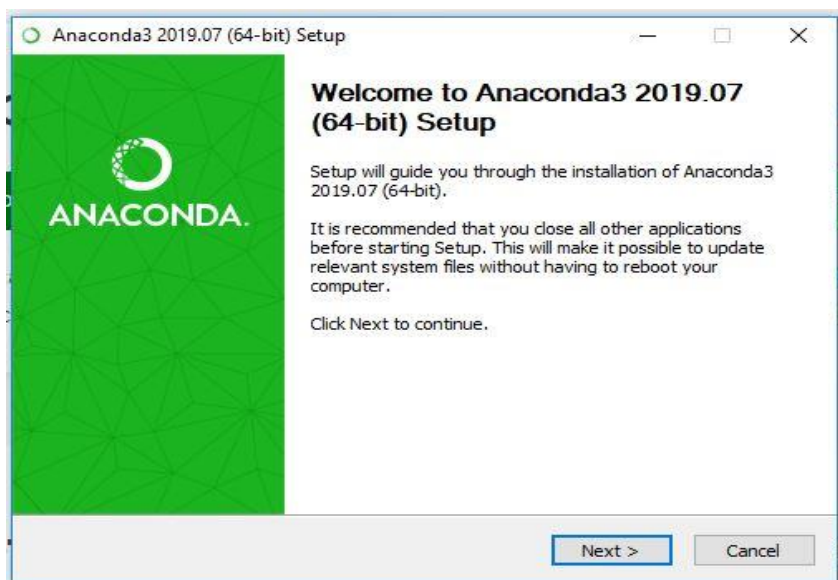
Anaconda3 2019.07 (64-bit) Setup

ANACONDA.

Welcome to Anaconda3 2019.07 (64-bit) Setup

Setup will guide you through the installation of Anaconda3 2019.07 (64-bit).

It is recommended that you close all other applications before starting Setup. This will make it possible to update relevant system files without having to reboot your computer.

Click Next to continue.

Next >

Cancel